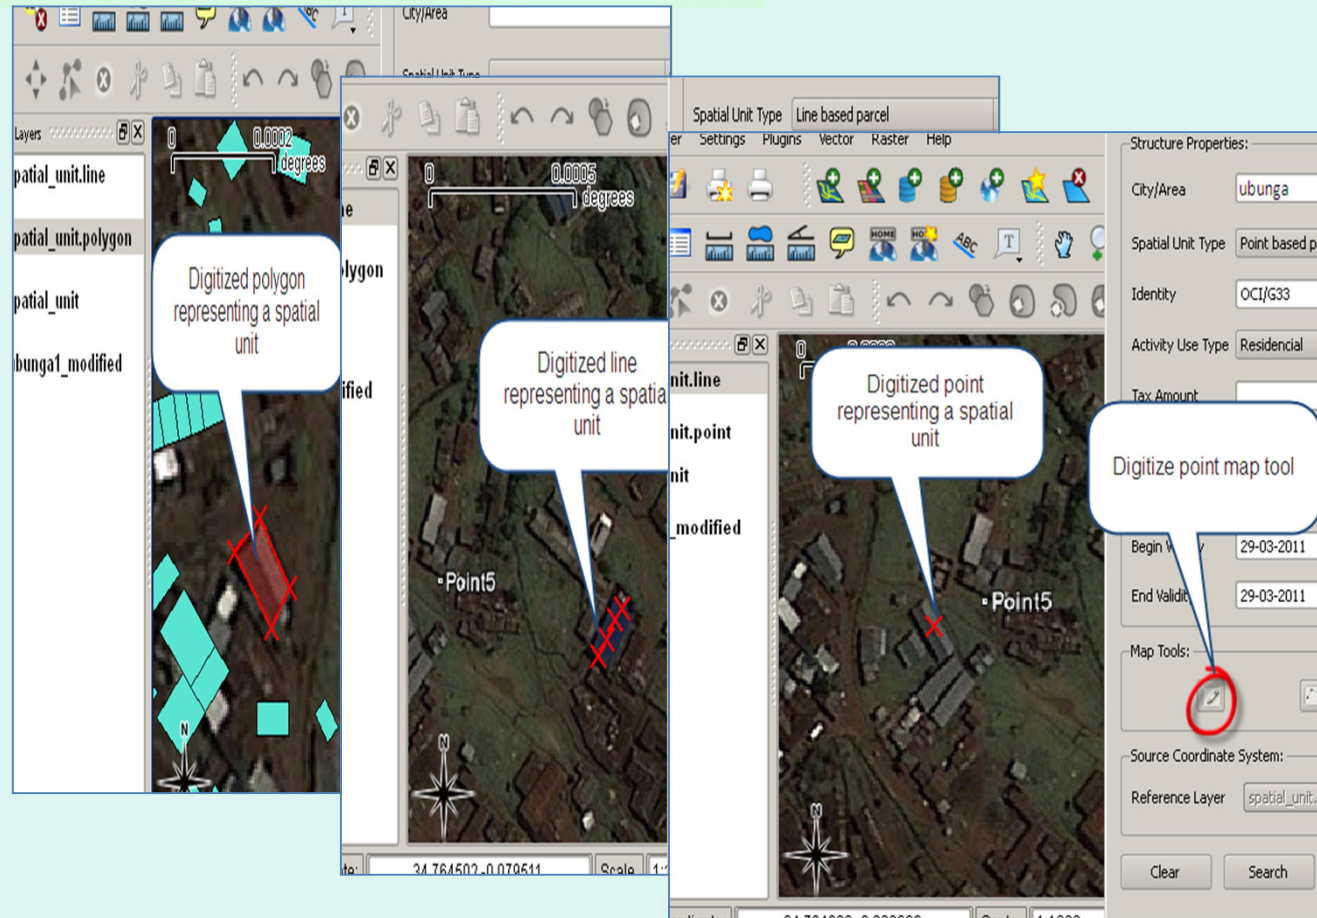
City/Area

Spatial Unit Type

Layers

0 0.0002 degrees

patial_unit.line

patial_unit.polygon

patial_unit

bunga1_modified

Digitized polygon representing a spatial unit

N

0 0.0005 degrees

ne

olygon

ified

Digitized line representing a spatia unit

Point5

te: 34.764502,-0.079511 Scale 1:

Spatial Unit Type Line based parcel

er Settings Plugins Vector Raster Help

nit.line

nit.point

nit

_modified

Digitized point representing a spatial unit

Point5

Structure Properties:

City/Area ubunga

Spatial Unit Type Point based p

Identity OCI/G33

Activity Use Type Residencial

Tax Amount

Digitize point map tool

Begin V

29-03-2011

End Validit

29-03-2011

Map Tools:

Source Coordinate System:

Reference Layer spatial_unit

Clear

Search